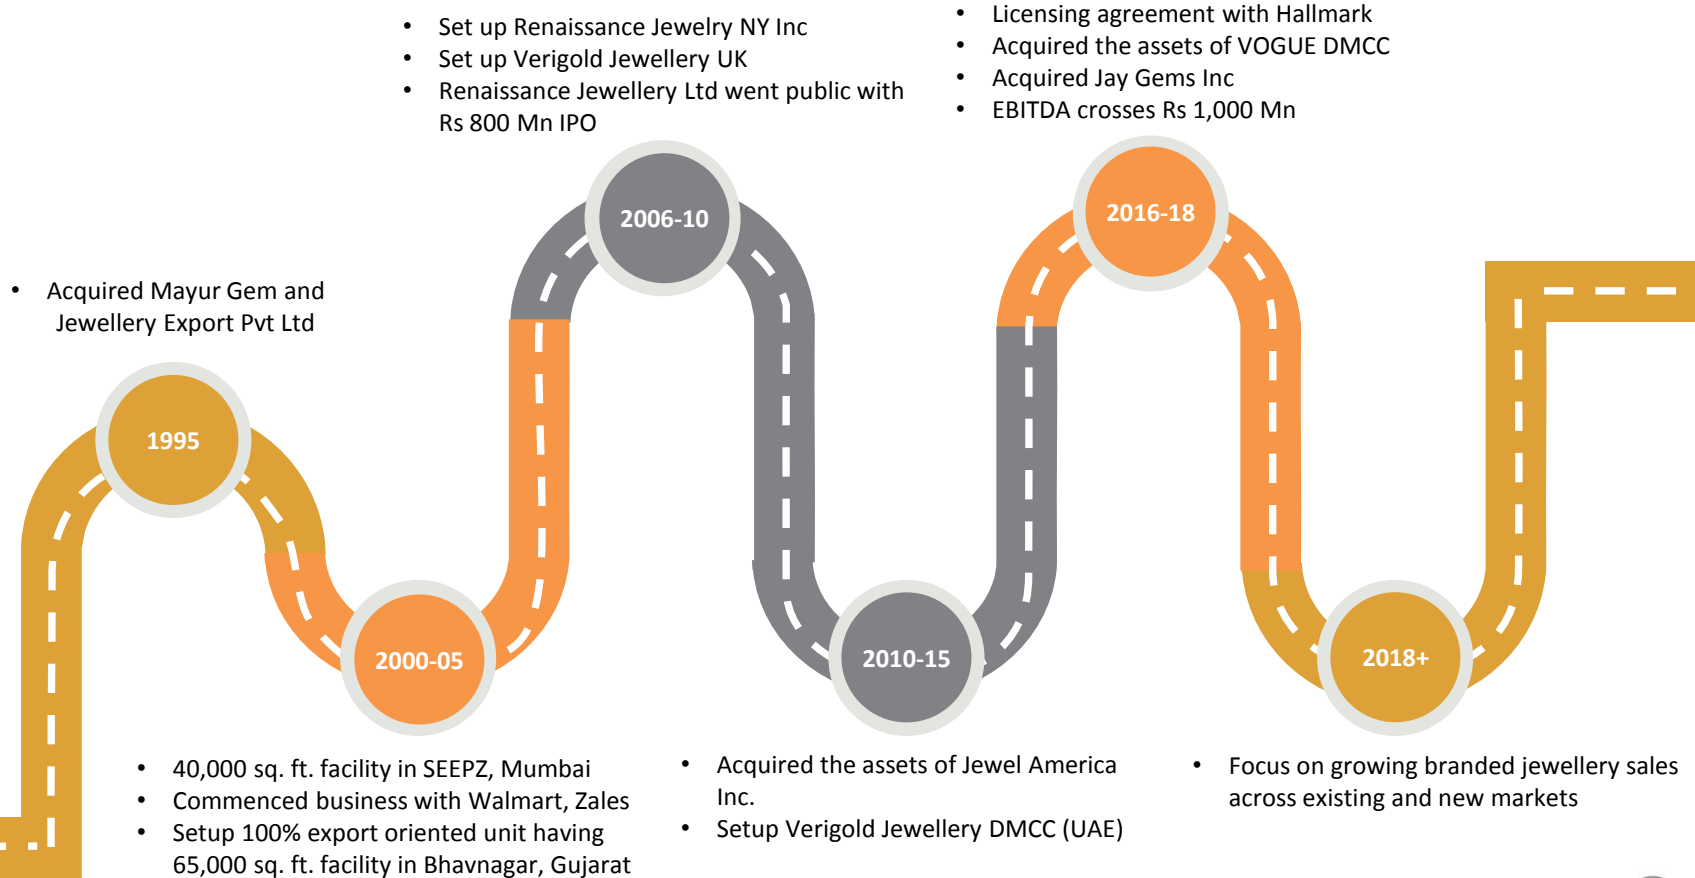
- Set up Renaissance Jewelry NY Inc
- Set up Verigold Jewellery UK
- Renaissance Jewellery Ltd went public with Rs 800 Mn IPO

- Licensing agreement with Hallmark
- Acquired the assets of VOGUE DMCC
- Acquired Jay Gems Inc
- EBITDA crosses Rs 1,000 Mn

- Acquired Mayur Gem and Jewellery Export Pvt Ltd

2006-10

2016-18

1995

2000-05

2010-15

2018+

- 40,000 sq. ft. facility in SEEPZ, Mumbai
- Commenced business with Walmart, Zales
- Setup 100% export oriented unit having 65,000 sq. ft. facility in Bhavnagar, Gujarat

- Acquired the assets of Jewel America Inc.
- Setup Verigold Jewellery DMCC (UAE)

- Focus on growing branded jewellery sales across existing and new markets